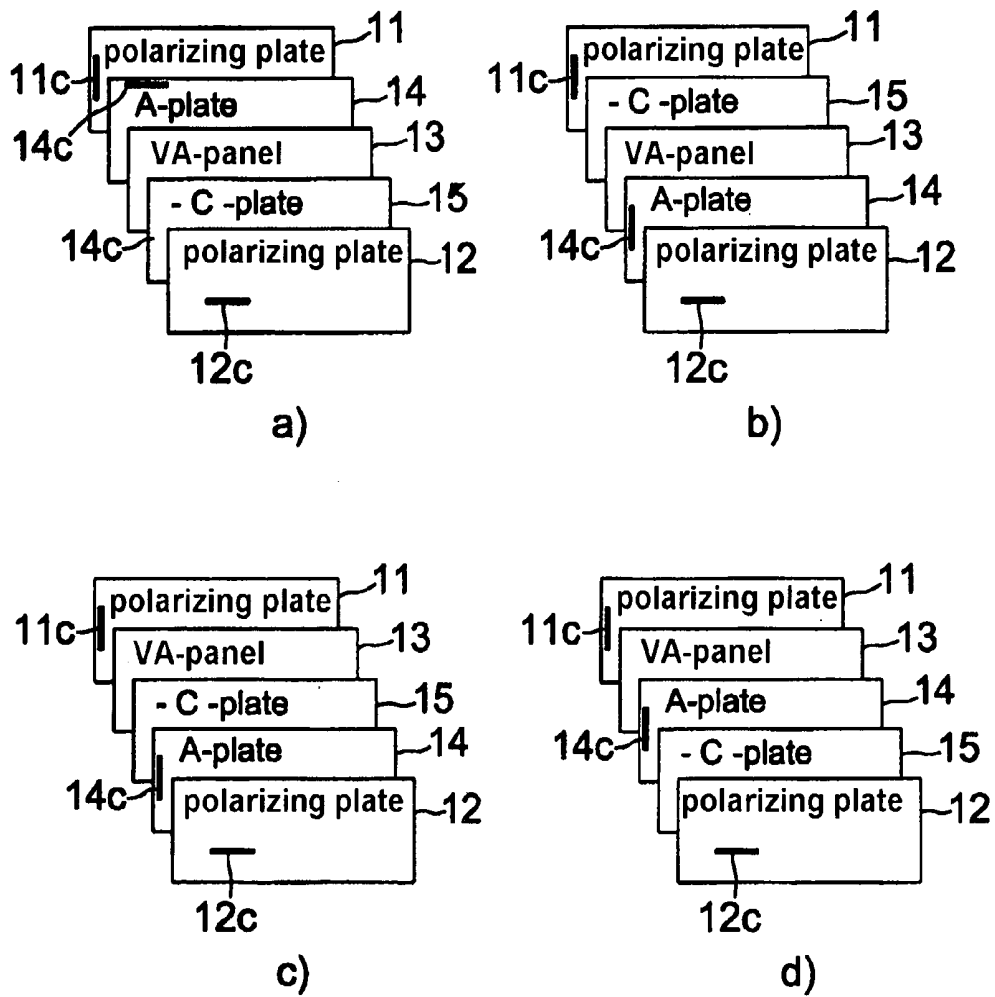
polarizing plate 11
11c
A-plate 14
14c
VA-panel 13
- C -plate 15
14c
polarizing plate 12
12c
a)

polarizing plate 11
11c
- C -plate 15
VA-panel 13
A-plate 14
14c
polarizing plate 12
12c
b)

polarizing plate 11
11c
VA-panel 13
- C -plate 15
A-plate 14
14c
polarizing plate 12
12c
c)

polarizing plate 11
11c
VA-panel 13
A-plate 14
14c
- C -plate 15
polarizing plate 12
12c
d)